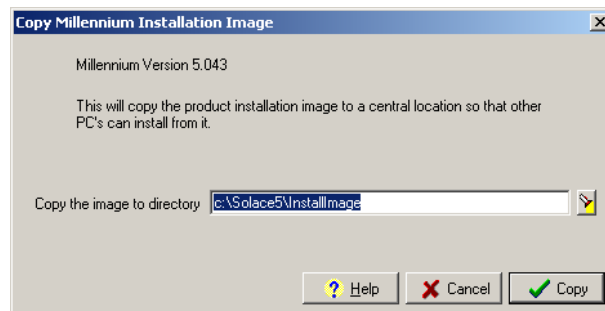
Copy Millennium Installation Image

Millennium Version 5.043

This will copy the product installation image to a central location so that other PC's can install from it.

Copy the image to directory c:\Solace5\InstallImage

Help Cancel Copy